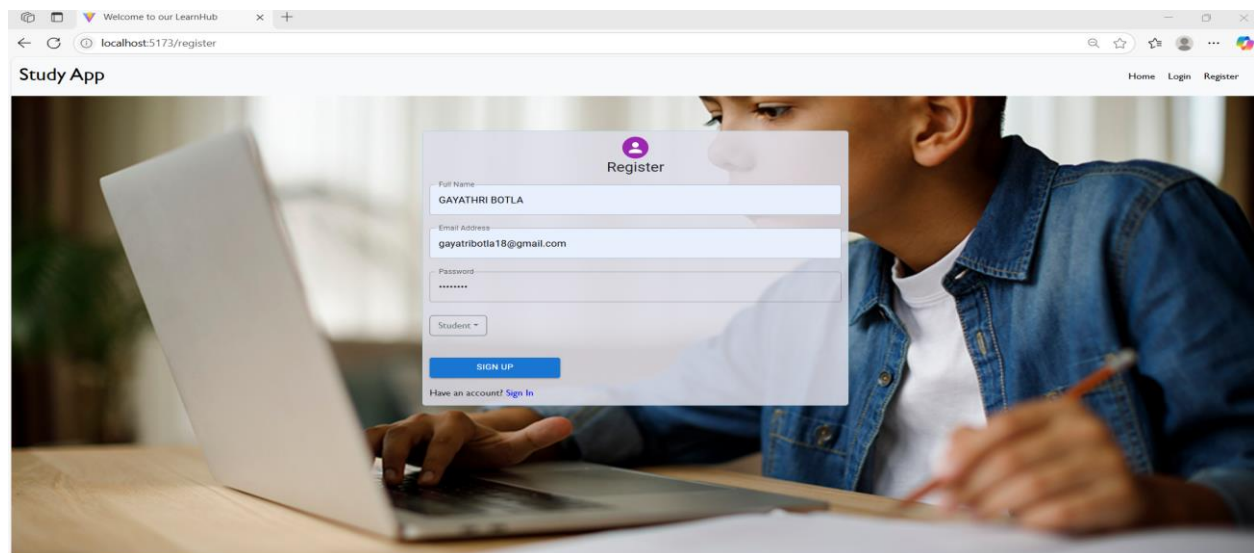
Welcome to our LearnHub

localhost:5173/register

Study App

Home Login Register

Register

Full Name

GAYATHRI BOTLA

Email Address

gayatribotla18@gmail.com

Password

••••••••

Student

SIGN UP

Have an account? Sign In